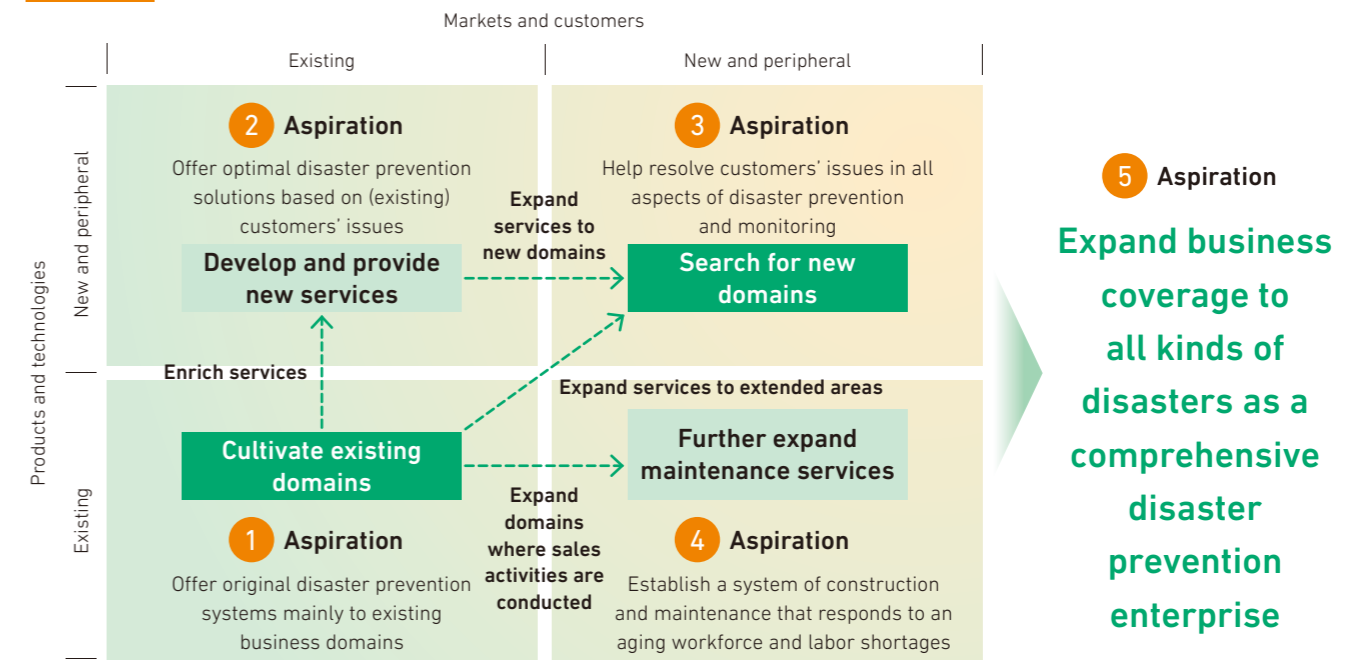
Markets and customers

Existing

New and peripheral

Products and technologies

New and peripheral

Existing

2 Aspiration

Offer optimal disaster prevention solutions based on (existing) customers' issues

Develop and provide new services

Expand services to new domains

3 Aspiration

Help resolve customers' issues in all aspects of disaster prevention and monitoring

Search for new domains

Enrich services

Expand services to extended areas

Cultivate existing domains

Further expand maintenance services

Expand domains where sales activities are conducted

1 Aspiration

Offer original disaster prevention systems mainly to existing business domains

4 Aspiration

Establish a system of construction and maintenance that responds to an aging workforce and labor shortages

5 Aspiration

Expand business coverage to all kinds of disasters as a comprehensive disaster prevention enterprise